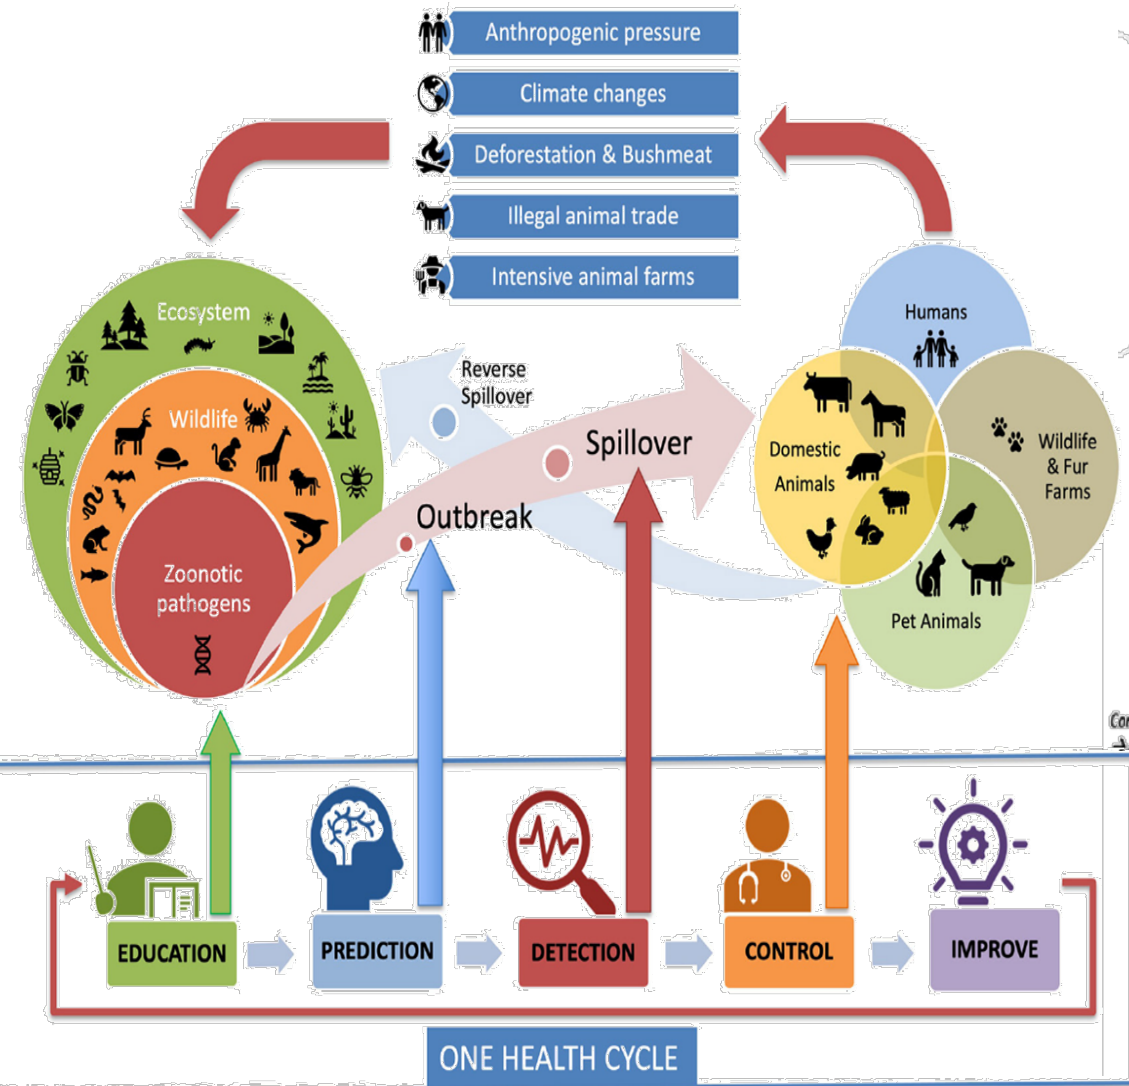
Anthropogenic pressure

Climate changes

Deforestation & Bushmeat

Illegal animal trade

Intensive animal farms

Ecosystem

Wildlife

Zoonotic pathogens

Reverse Spillover

Spillover

Outbreak

Humans

Domestic Animals

Wildlife & Fur Farms

Pet Animals

Co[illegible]

EDUCATION

PREDICTION

DETECTION

CONTROL

IMPROVE

ONE HEALTH CYCLE